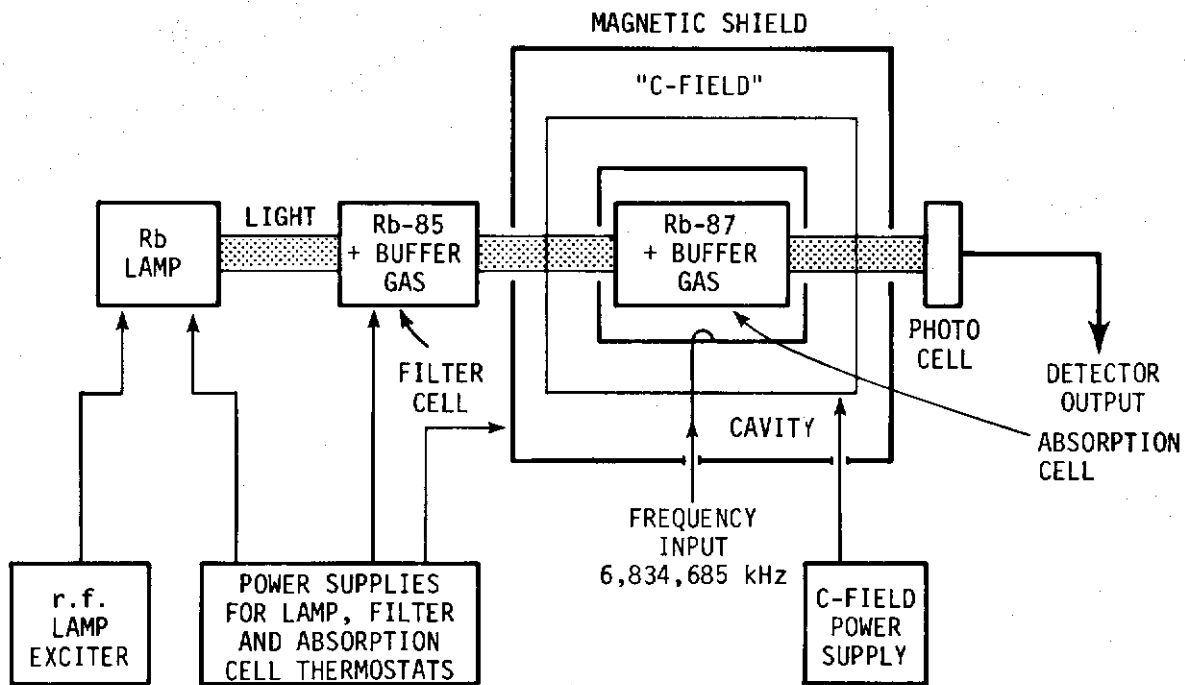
MAGNETIC SHIELD

"C-FIELD"

Rb LAMP

LIGHT

Rb-85 + BUFFER GAS

Rb-87 + BUFFER GAS

PHOTO CELL

DETECTOR OUTPUT

FILTER CELL

CAVITY

ABSORPTION CELL

FREQUENCY INPUT 6,834,685 kHz

r.f. LAMP EXCITER

POWER SUPPLIES FOR LAMP, FILTER AND ABSORPTION CELL THERMOSTATS

C-FIELD POWER SUPPLY